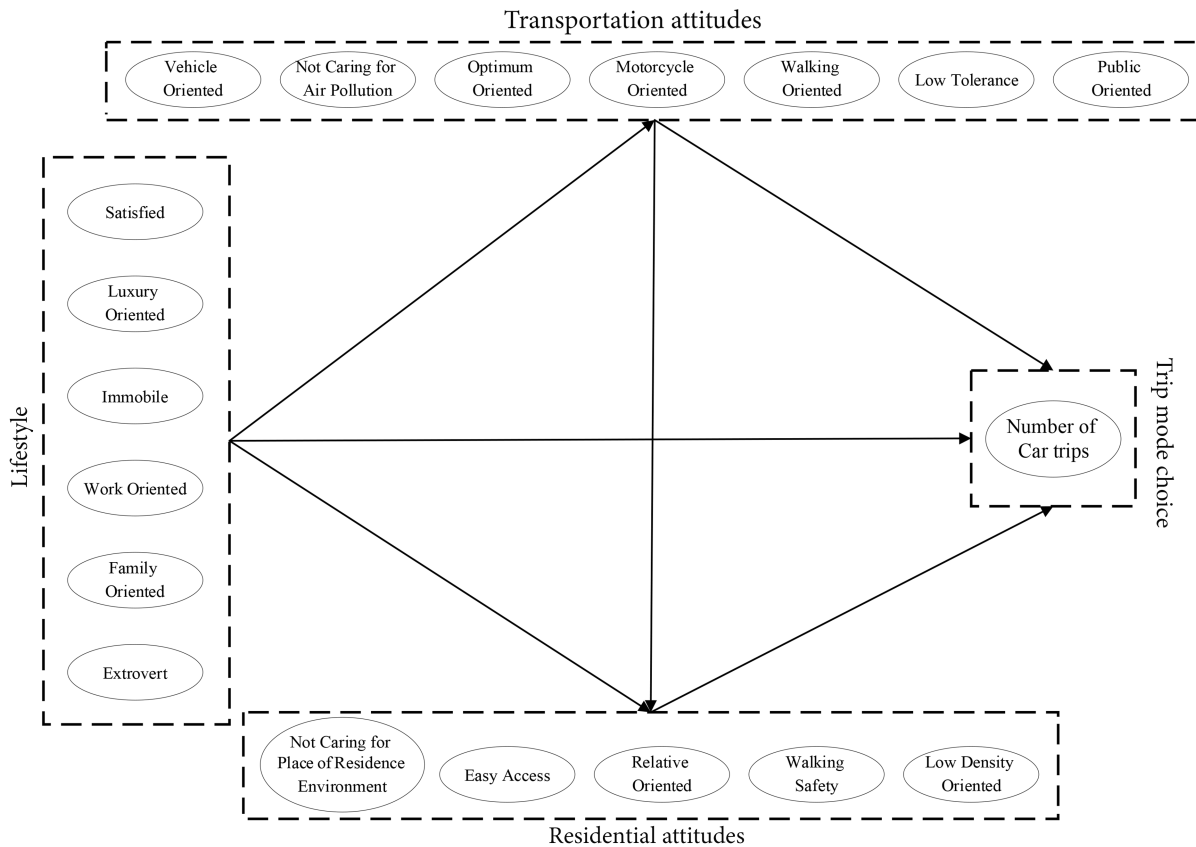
Transportation attitudes

Vehicle Oriented

Not Caring for Air Pollution

Optimum Oriented

Motorcycle Oriented

Walking Oriented

Low Tolerance

Public Oriented

Lifestyle

Satisfied

Luxury Oriented

Immobile

Work Oriented

Family Oriented

Extrovert

Trip mode choice

Number of Car trips

Not Caring for Place of Residence Environment

Easy Access

Relative Oriented

Walking Safety

Low Density Oriented

Residential attitudes